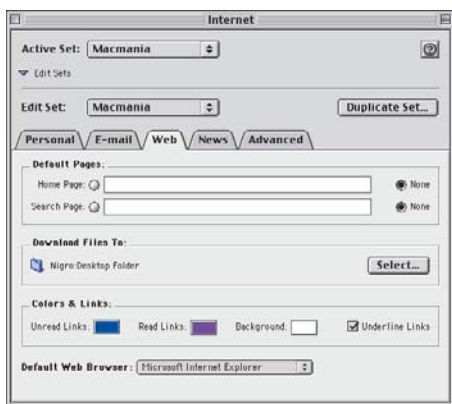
Internet

Active Set: Macmania

Edit Sets

Edit Set: Macmania

Duplicate Set...

Personal E-mail Web News Advanced

Default Pages:

Home Page:

None

Search Page:

None

Download Files To:

Nigro:Desktop Folder

Select...

Colors & Links:

Unread Links:

Read Links:

Background:

Underline Links

Default Web Browser: Microsoft Internet Explorer